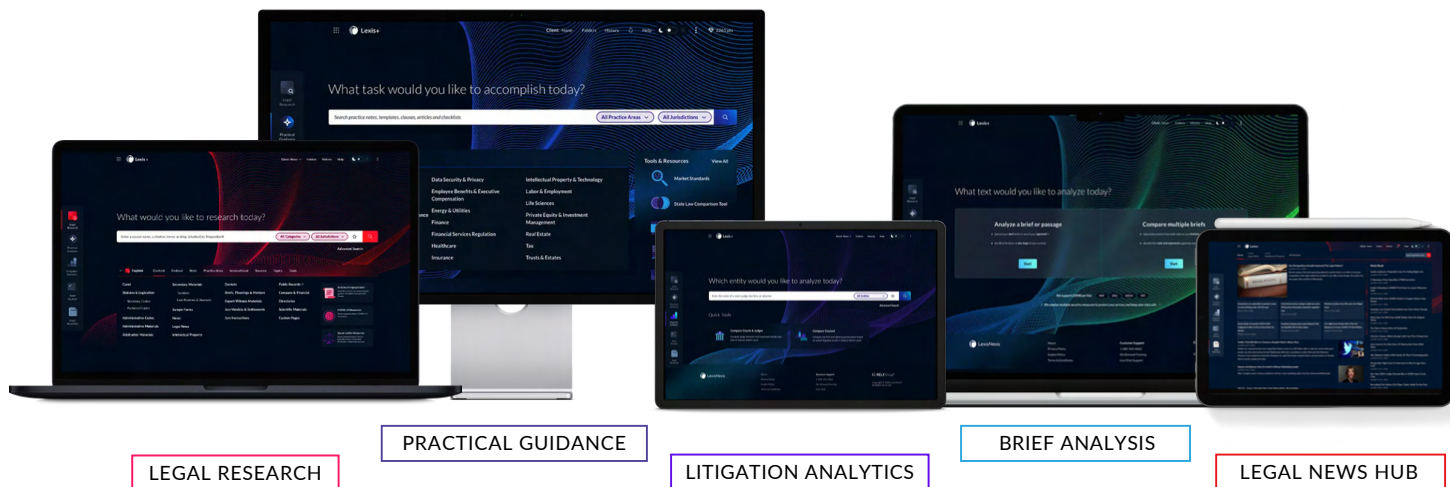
Lexis+

What task would you like to accomplish today?

Search practice notes, templates, clauses, articles and checklists

All Practice Areas

All Jurisdictions

Data Security & Privacy

Employee Benefits & Executive Compensation

Energy & Utilities

Finance

Financial Services Regulation

Healthcare

Insurance

Intellectual Property & Technology

Labor & Employment

Life Sciences

Private Equity & Investment Management

Real Estate

Tax

Trusts & Estates

Tools & Resources

View All

Market Standards

State Law Comparison Tool

Lexis+

What would you like to research today?

All Categories

All Jurisdictions

Advanced Search

Lexis+

What text would you like to analyze today?

Analyze a brief or passage

Compare multiple briefs

Start

Start

LexisNexis

Lexis+

Which entity would you like to analyze today?

Quick Tools

LexisNexis

PRACTICAL GUIDANCE

BRIEF ANALYSIS

LEGAL RESEARCH

LITIGATION ANALYTICS

LEGAL NEWS HUB